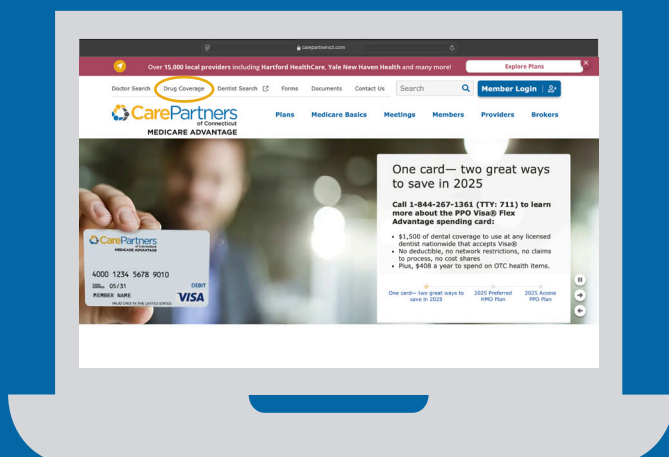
carepartnersct.com

Over 15,000 local providers including Hartford HealthCare, Yale New Haven Health and many more!

Explore Plans

Doctor Search Drug Coverage Dentist Search Forms Documents Contact Us Search Member Login

CarePartners of Connecticut MEDICARE ADVANTAGE

Plans Medicare Basics Meetings Members Providers Brokers

CarePartners MEDICARE ADVANTAGE

4000 1234 5678 9010

05/31 DEBIT

MEMBER NAME VISA

One card— two great ways to save in 2025

Call 1-844-267-1361 (TTY: 711) to learn more about the PPO Visa® Flex Advantage spending card:

• $1,500 of dental coverage to use at any licensed dentist nationwide that accepts Visa®
• No deductible, no network restrictions, no claims to process, no cost shares
• Plus, $408 a year to spend on OTC health items.

One card— two great ways to save in 2025

2025 Preferred HMO Plan

2025 Access PPO Plan